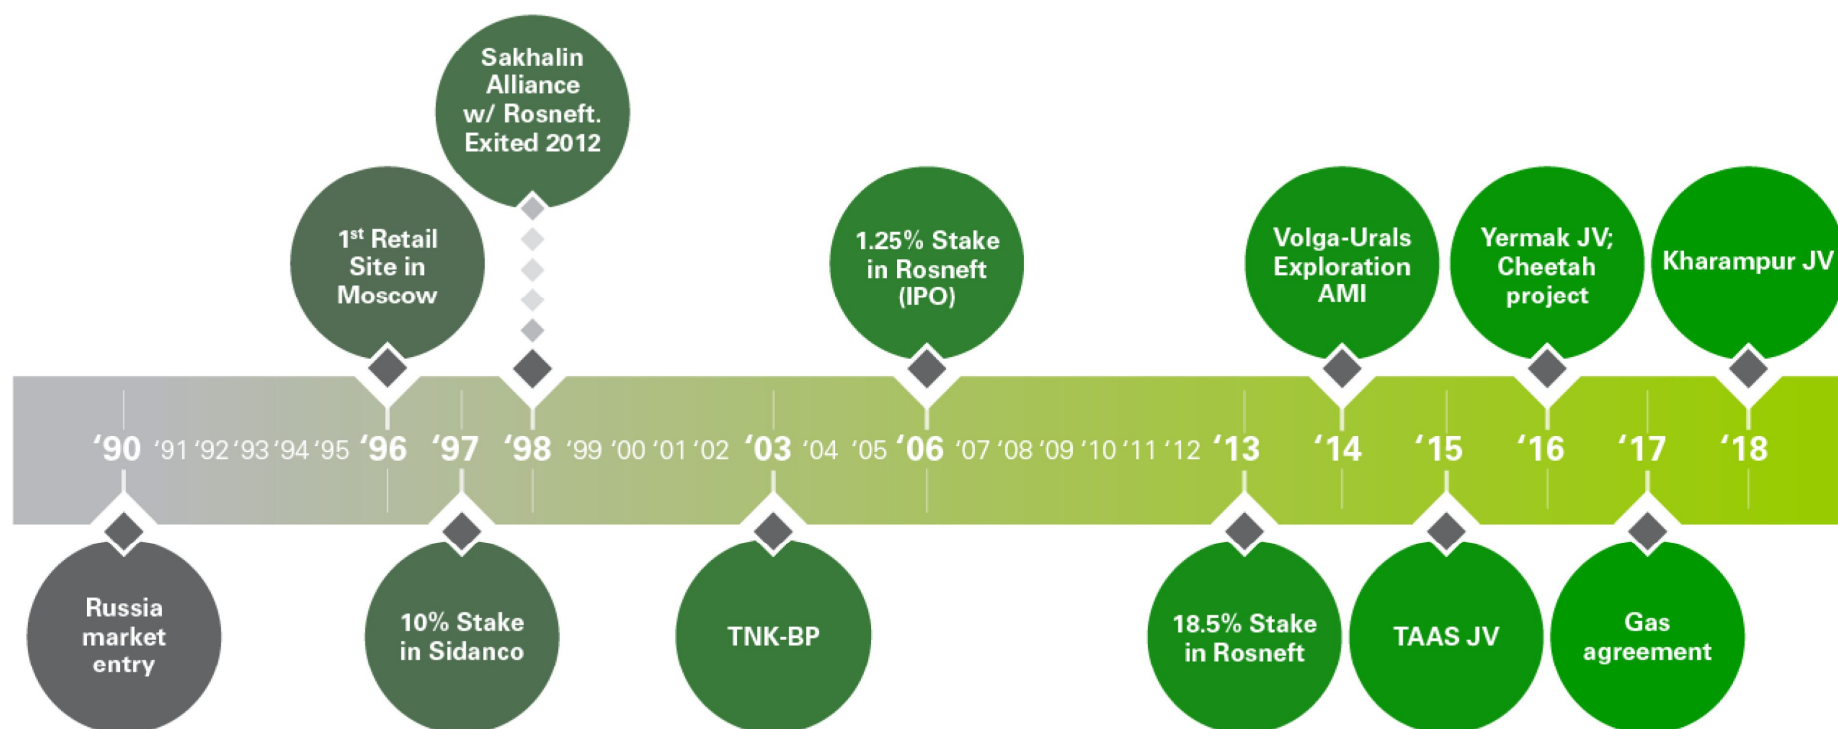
Sakhalin Alliance w/ Rosneft. Exited 2012

1$^{st}$ Retail Site in Moscow

1.25% Stake in Rosneft (IPO)

Volga-Urals Exploration AMI

Yermak JV; Cheetah project

Kharampur JV

‘90 ‘91 ‘92 ‘93 ‘94 ‘95 ‘96 ‘97 ‘98 ‘99 ‘00 ‘01 ‘02 ‘03 ‘04 ‘05 ‘06 ‘07 ‘08 ‘09 ‘10 ‘11 ‘12 ‘13 ‘14 ‘15 ‘16 ‘17 ‘18

Russia market entry

10% Stake in Sidanco

TNK-BP

18.5% Stake in Rosneft

TAAS JV

Gas agreement